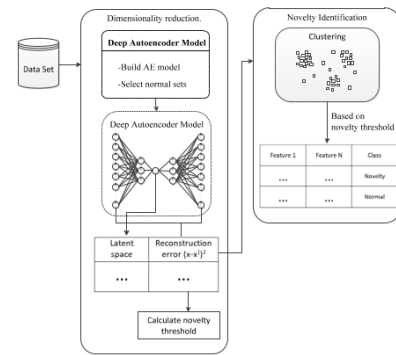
Data Set

Dimensionality reduction.

Deep Autoencoder Model

-Build AE model

-Select normal sets

Deep Autoencoder Model

| Latent space | Reconstruction error $(x-x^{1})^{2}$ |
|---|---|
| ... | ... |

Calculate novelty threshold

Novelty Identification

Clustering

Based on novelty threshold

| Feature 1 | Feature N | Class |
|---|---|---|
| ... | ... | Novelty |
| ... | ... | Normal |